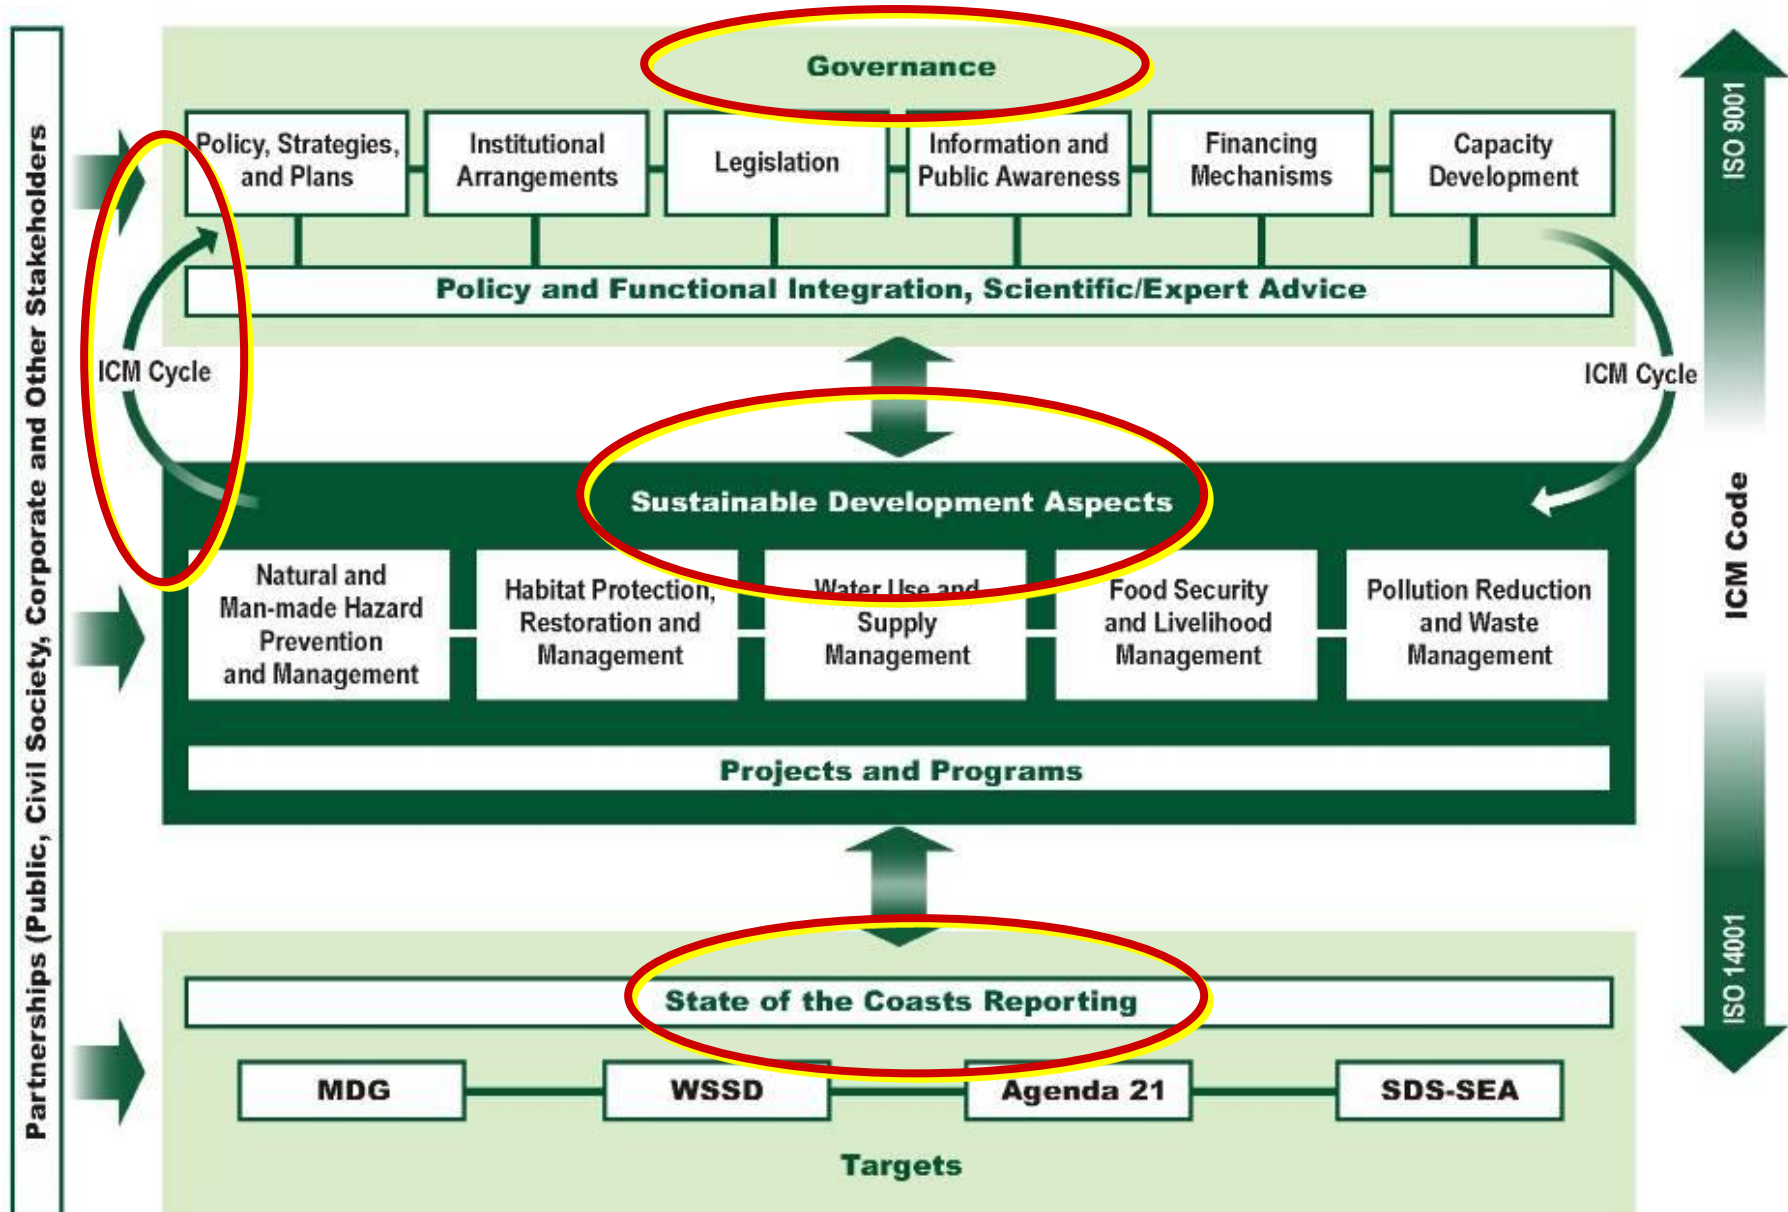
Partnerships (Public, Civil Society, Corporate and Other Stakeholders)

Governance

Policy, Strategies, and Plans

Institutional Arrangements

Legislation

Information and Public Awareness

Financing Mechanisms

Capacity Development

Policy and Functional Integration, Scientific/Expert Advice

ICM Cycle

ICM Cycle

Sustainable Development Aspects

Natural and Man-made Hazard Prevention and Management

Habitat Protection, Restoration and Management

Water Use and Supply Management

Food Security and Livelihood Management

Pollution Reduction and Waste Management

Projects and Programs

State of the Coasts Reporting

MDG

WSSD

Agenda 21

SDS-SEA

Targets

ISO 9001

ICM Code

ISO 14001